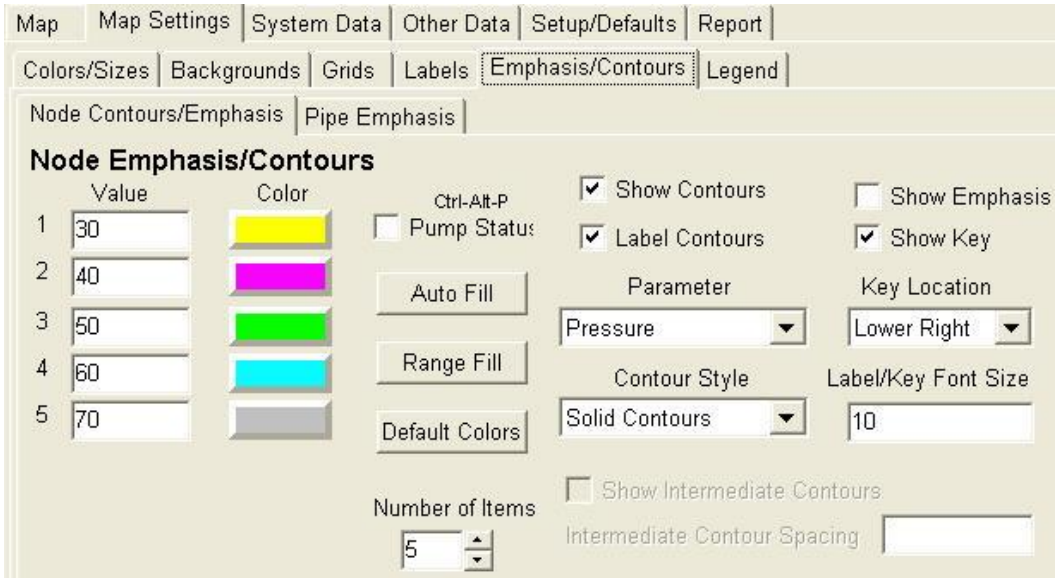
Map | Map Settings | System Data | Other Data | Setup/Defaults | Report

Colors/Sizes | Backgrounds | Grids | Labels | Emphasis/Contours | Legend

Node Contours/Emphasis | Pipe Emphasis

Node Emphasis/Contours

Value Color

1 30
2 40
3 50
4 60
5 70

Ctrl-Alt-P
Pump Status

Auto Fill

Range Fill

Default Colors

Number of Items
5

Show Contours

Label Contours

Parameter
Pressure

Contour Style
Solid Contours

Show Intermediate Contours

Intermediate Contour Spacing

Show Emphasis

Show Key

Key Location
Lower Right

Label/Key Font Size
10